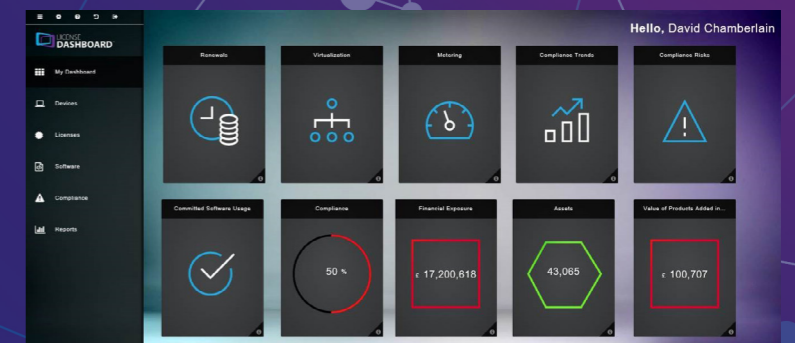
LICENSE DASHBOARD

My Dashboard

Devices

Licenses

Software

Compliance

Reports

Hello, David Chamberlain

Renewals

Virtualization

Metering

Compliance Trends

Compliance Risks

Committed Software Usage

Compliance

50 %

Financial Exposure

£ 17,200,618

Assets

43,065

Value of Products Added in...

£ 100,707